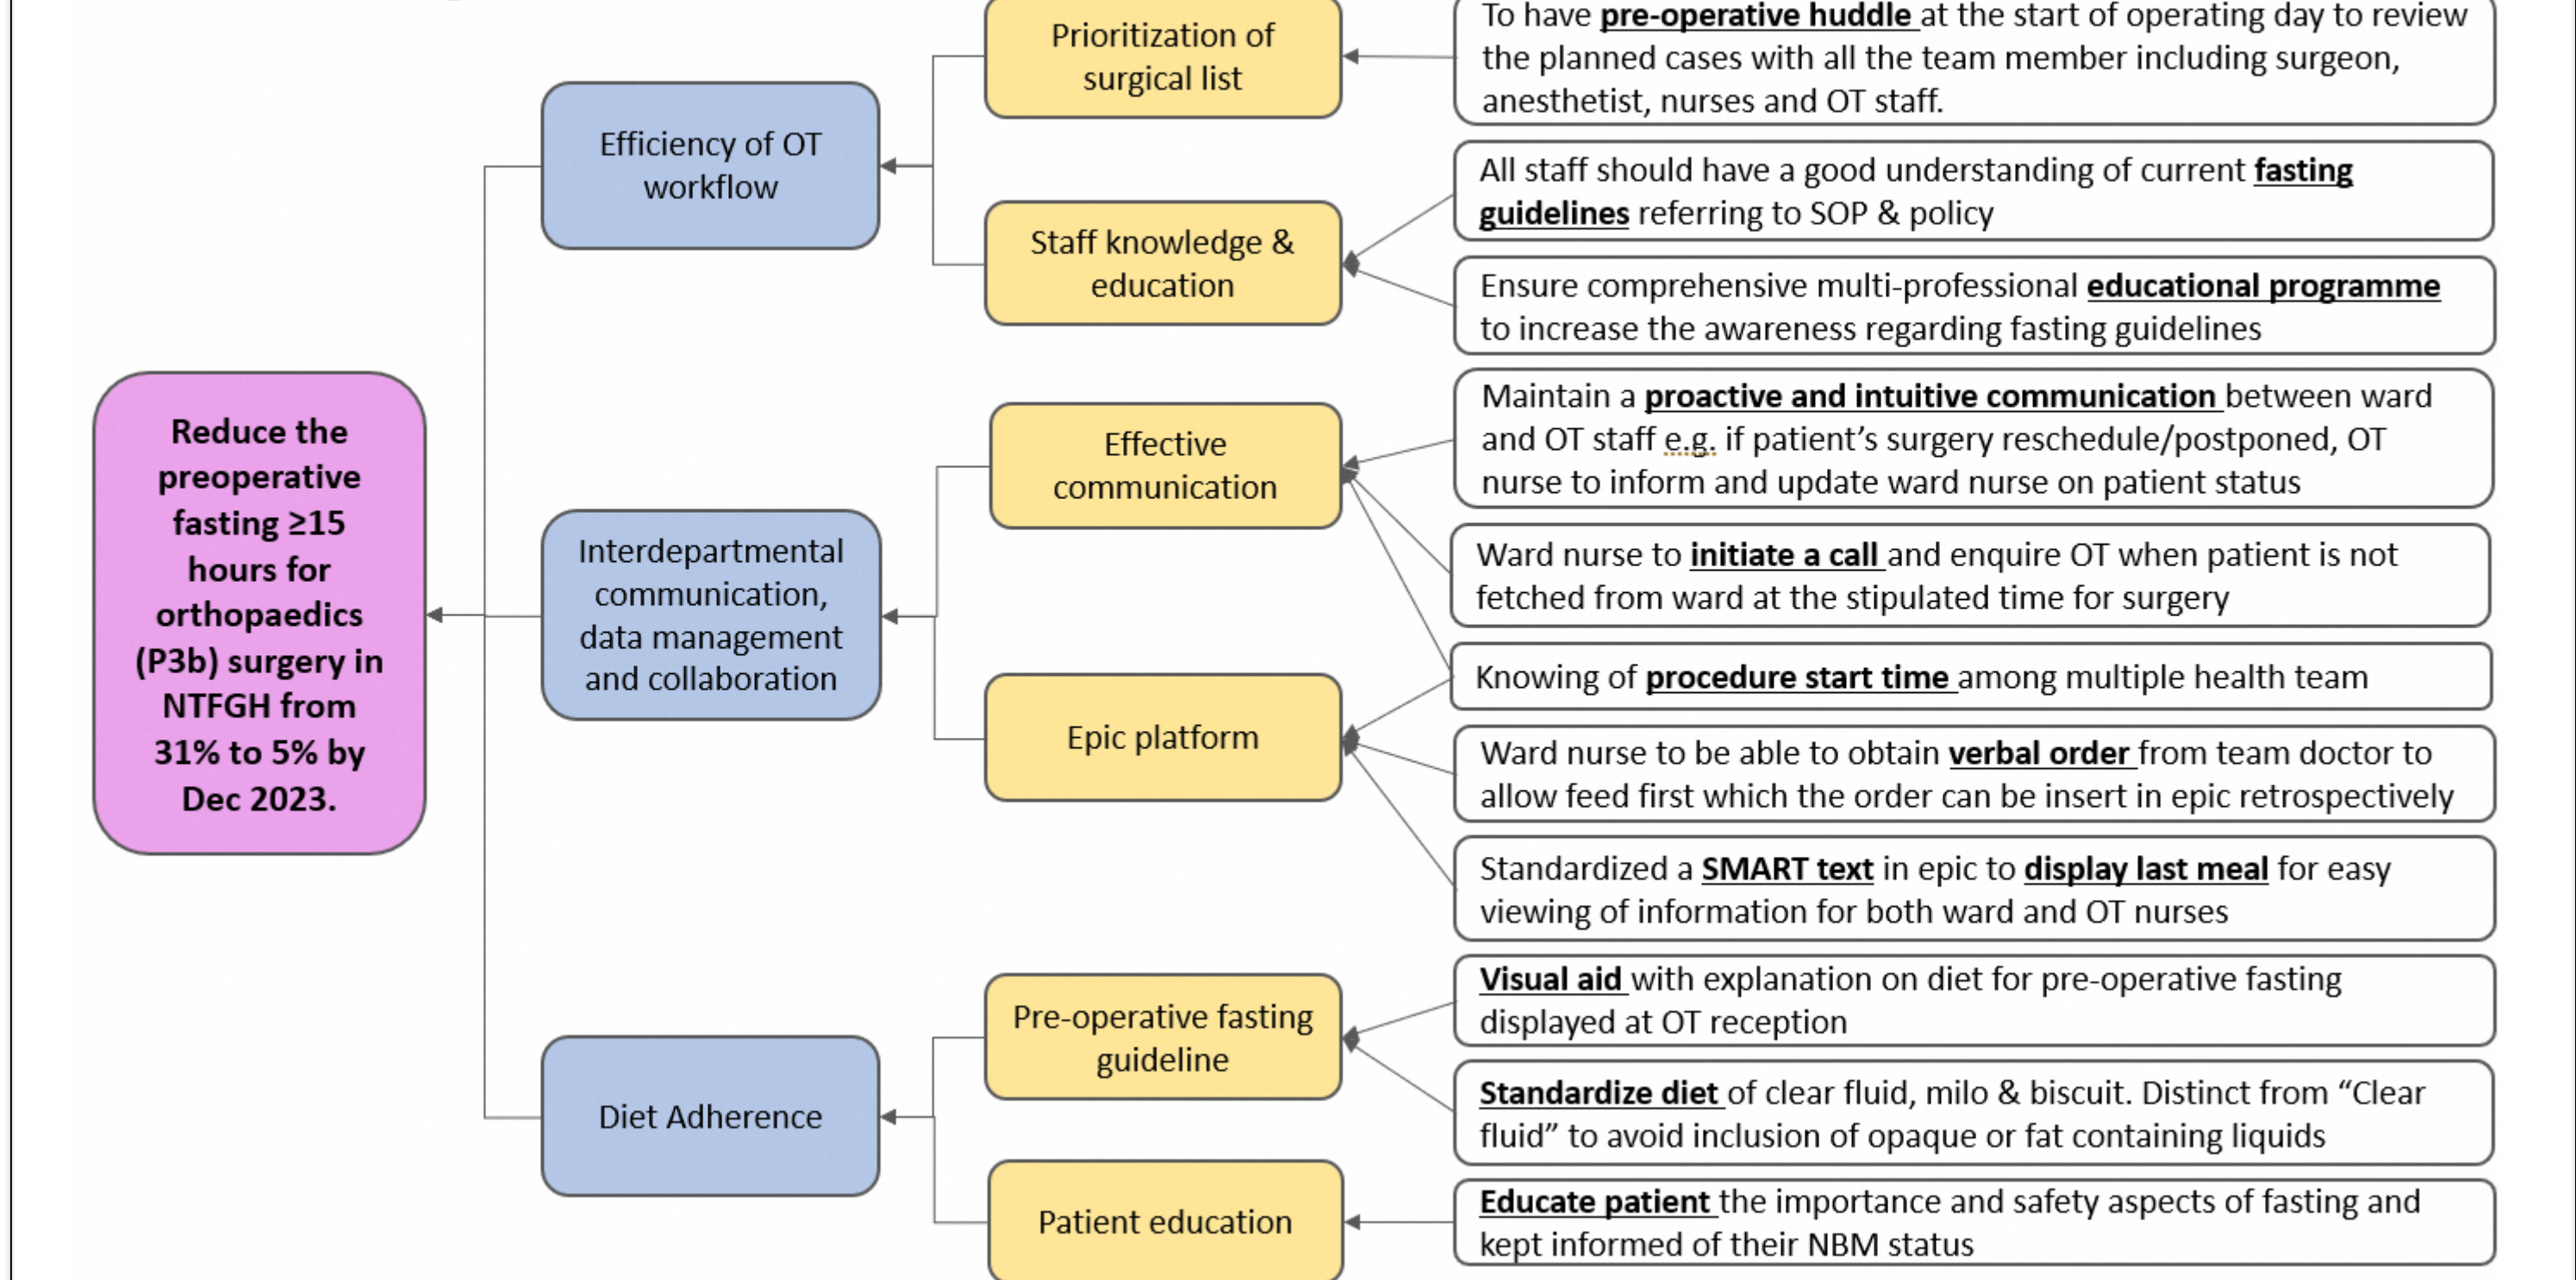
Reduce the preoperative fasting ≥15 hours for orthopaedics (P3b) surgery in NTFGH from 31% to 5% by Dec 2023.

Efficiency of OT workflow

Prioritization of surgical list

To have pre-operative huddle at the start of operating day to review the planned cases with all the team member including surgeon, anesthetist, nurses and OT staff.

Staff knowledge & education

All staff should have a good understanding of current fasting guidelines referring to SOP & policy

Ensure comprehensive multi-professional educational programme to increase the awareness regarding fasting guidelines

Interdepartmental communication, data management and collaboration

Effective communication

Maintain a proactive and intuitive communication between ward and OT staff e.g. if patient's surgery reschedule/postponed, OT nurse to inform and update ward nurse on patient status

Ward nurse to initiate a call and enquire OT when patient is not fetched from ward at the stipulated time for surgery

Knowing of procedure start time among multiple health team

Epic platform

Ward nurse to be able to obtain verbal order from team doctor to allow feed first which the order can be insert in epic retrospectively

Standardized a SMART text in epic to display last meal for easy viewing of information for both ward and OT nurses

Diet Adherence

Pre-operative fasting guideline

Visual aid with explanation on diet for pre-operative fasting displayed at OT reception

Standardize diet of clear fluid, milo & biscuit. Distinct from "Clear fluid" to avoid inclusion of opaque or fat containing liquids

Patient education

Educate patient the importance and safety aspects of fasting and kept informed of their NBM status